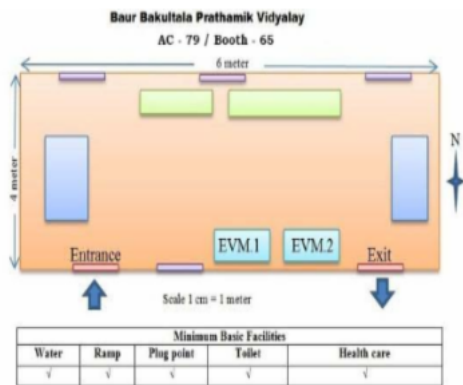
Baur Bakultala Prathamik Vidyalay

AC - 79 / Booth - 65

6 meter

4 meter

N

Entrance

EVM.1

EVM.2

Exit

Scale 1 cm = 1 meter

| Minimum Basic Facilities | | | | |
|---|---|---|---|---|
| Water | Ramp | Plug point | Toilet | Health care |
| √ | √ | √ | √ | √ |